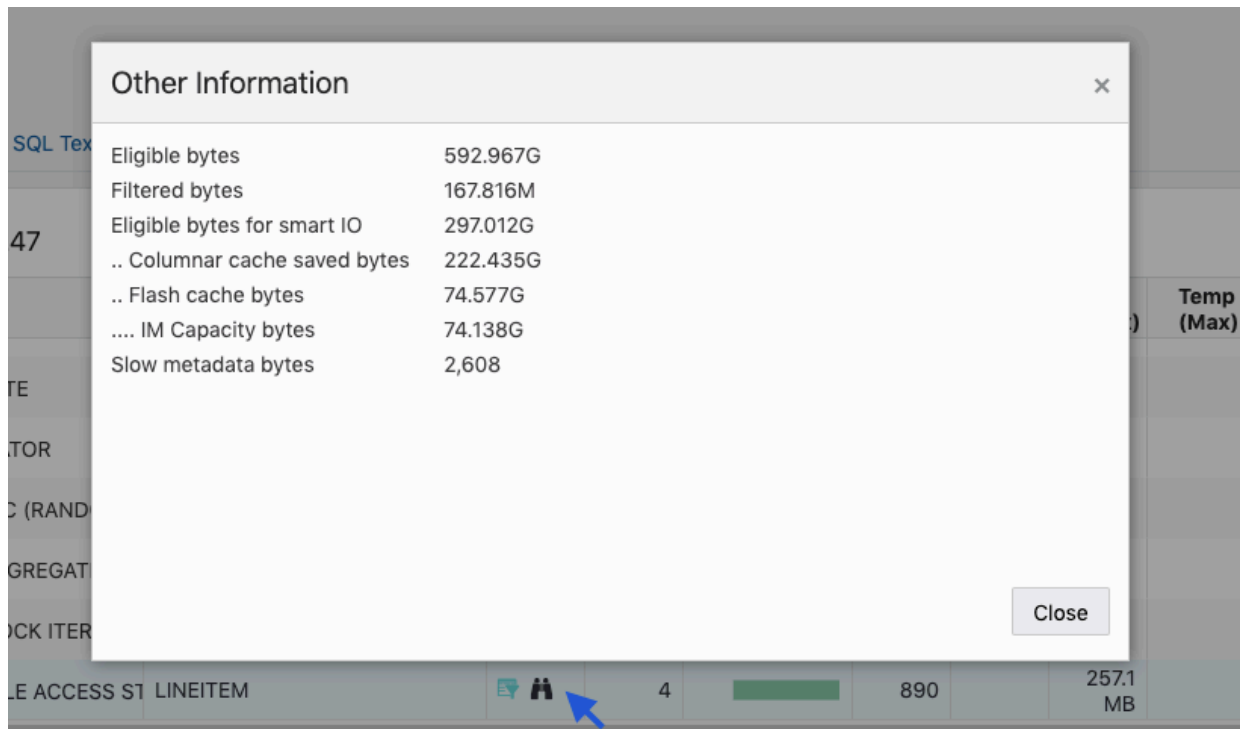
SQL Tex

47

TE

TOR

C (RAND

GREGAT

CK ITER

LE ACCESS ST LINEITEM 4 890 257.1 MB

)

Temp (Max)

Other Information

×

Eligible bytes 592.967G
Filtered bytes 167.816M
Eligible bytes for smart IO 297.012G
.. Columnar cache saved bytes 222.435G
.. Flash cache bytes 74.577G
.... IM Capacity bytes 74.138G
Slow metadata bytes 2,608

Close